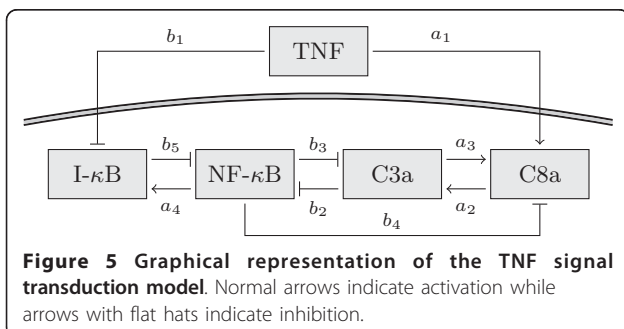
$b_1$

TNF

$a_1$

I-$\kappa$B

$b_5$

$a_4$

NF-$\kappa$B

$b_3$

$b_2$

C3a

$a_3$

$a_2$

C8a

$b_4$

**Figure 5 Graphical representation of the TNF signal transduction model**. Normal arrows indicate activation while arrows with flat hats indicate inhibition.